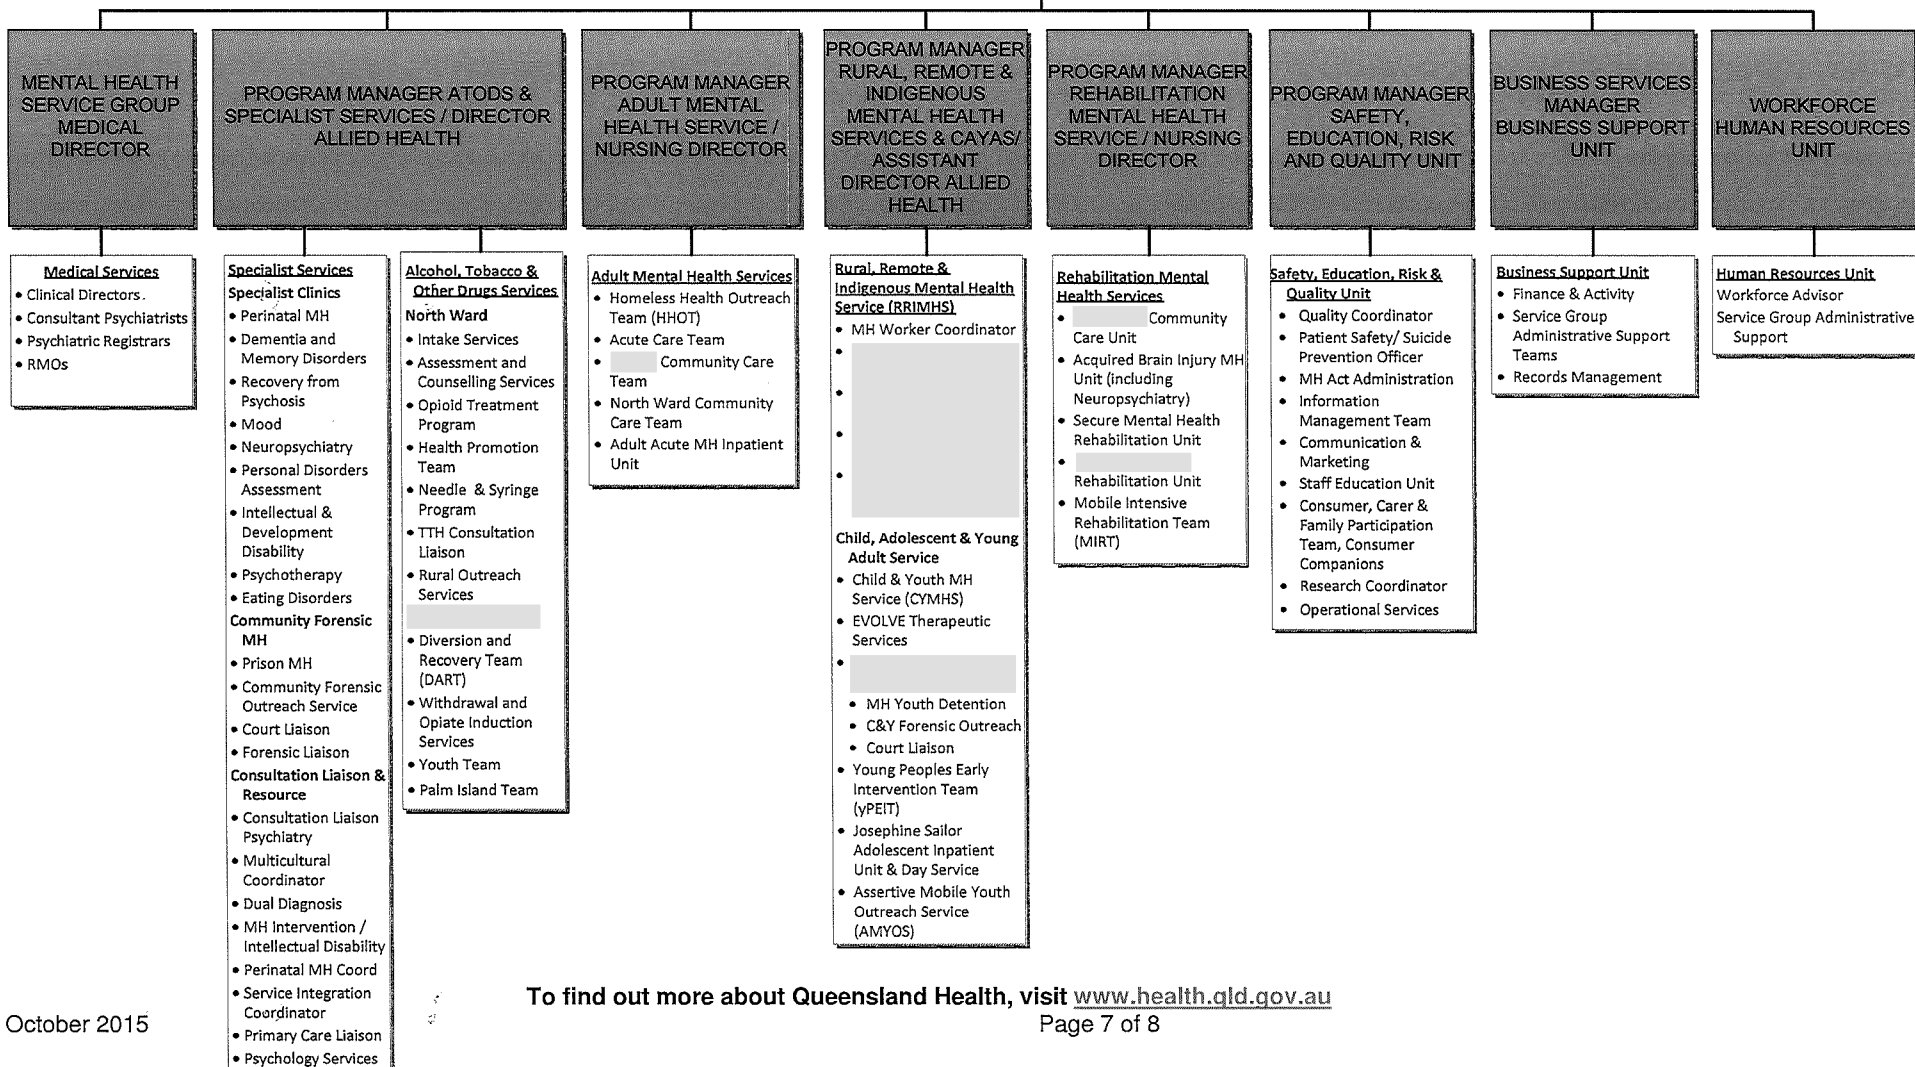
MENTAL HEALTH SERVICE GROUP MEDICAL DIRECTOR

PROGRAM MANAGER ATODS & SPECIALIST SERVICES / DIRECTOR ALLIED HEALTH

PROGRAM MANAGER ADULT MENTAL HEALTH SERVICE / NURSING DIRECTOR

PROGRAM MANAGER RURAL, REMOTE & INDIGENOUS MENTAL HEALTH SERVICES & CAYAS/ ASSISTANT DIRECTOR ALLIED HEALTH

PROGRAM MANAGER REHABILITATION MENTAL HEALTH SERVICE / NURSING DIRECTOR

PROGRAM MANAGER SAFETY, EDUCATION, RISK AND QUALITY UNIT

BUSINESS SERVICES MANAGER BUSINESS SUPPORT UNIT

WORKFORCE HUMAN RESOURCES UNIT

Medical Services
• Clinical Directors
• Consultant Psychiatrists
• Psychiatric Registrars
• RMOs

Specialist Services
Specialist Clinics
• Perinatal MH
• Dementia and Memory Disorders
• Recovery from Psychosis
• Mood
• Neuropsychiatry
• Personal Disorders Assessment
• Intellectual & Development Disability
• Psychotherapy
• Eating Disorders
Community Forensic MH
• Prison MH
• Community Forensic Outreach Service
• Court Liaison
• Forensic Liaison
Consultation Liaison & Resource
• Consultation Liaison Psychiatry
• Multicultural Coordinator
• Dual Diagnosis
• MH Intervention / Intellectual Disability
• Perinatal MH Coord
• Service Integration Coordinator
• Primary Care Liaison
• Psychology Services

Alcohol, Tobacco & Other Drugs Services
North Ward
• Intake Services
• Assessment and Counselling Services
• Opioid Treatment Program
• Health Promotion Team
• Needle & Syringe Program
• TTH Consultation Liaison
• Rural Outreach Services
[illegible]
• Diversion and Recovery Team (DART)
• Withdrawal and Opiate Induction Services
• Youth Team
• Palm Island Team

Adult Mental Health Services
• Homeless Health Outreach Team (HHOT)
• Acute Care Team
• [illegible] Community Care Team
• North Ward Community Care Team
• Adult Acute MH Inpatient Unit

Rural, Remote & Indigenous Mental Health Service (RRIMHS)
• MH Worker Coordinator
• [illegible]
•
•
•
Child, Adolescent & Young Adult Service
• Child & Youth MH Service (CYMHS)
• EVOLVE Therapeutic Services
• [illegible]
• MH Youth Detention
• C&Y Forensic Outreach
• Court Liaison
• Young Peoples Early Intervention Team (yPEIT)
• Josephine Sailor Adolescent Inpatient Unit & Day Service
• Assertive Mobile Youth Outreach Service (AMYOS)

Rehabilitation Mental Health Services
• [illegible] Community Care Unit
• Acquired Brain Injury MH Unit (including Neuropsychiatry)
• Secure Mental Health Rehabilitation Unit
• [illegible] Rehabilitation Unit
• Mobile Intensive Rehabilitation Team (MIRT)

Safety, Education, Risk & Quality Unit
• Quality Coordinator
• Patient Safety/ Suicide Prevention Officer
• MH Act Administration
• Information Management Team
• Communication & Marketing
• Staff Education Unit
• Consumer, Carer & Family Participation Team, Consumer Companions
• Research Coordinator
• Operational Services

Business Support Unit
• Finance & Activity
• Service Group Administrative Support Teams
• Records Management

Human Resources Unit
Workforce Advisor
Service Group Administrative Support

To find out more about Queensland Health, visit www.health.qld.gov.au

October 2015

Page 7 of 8